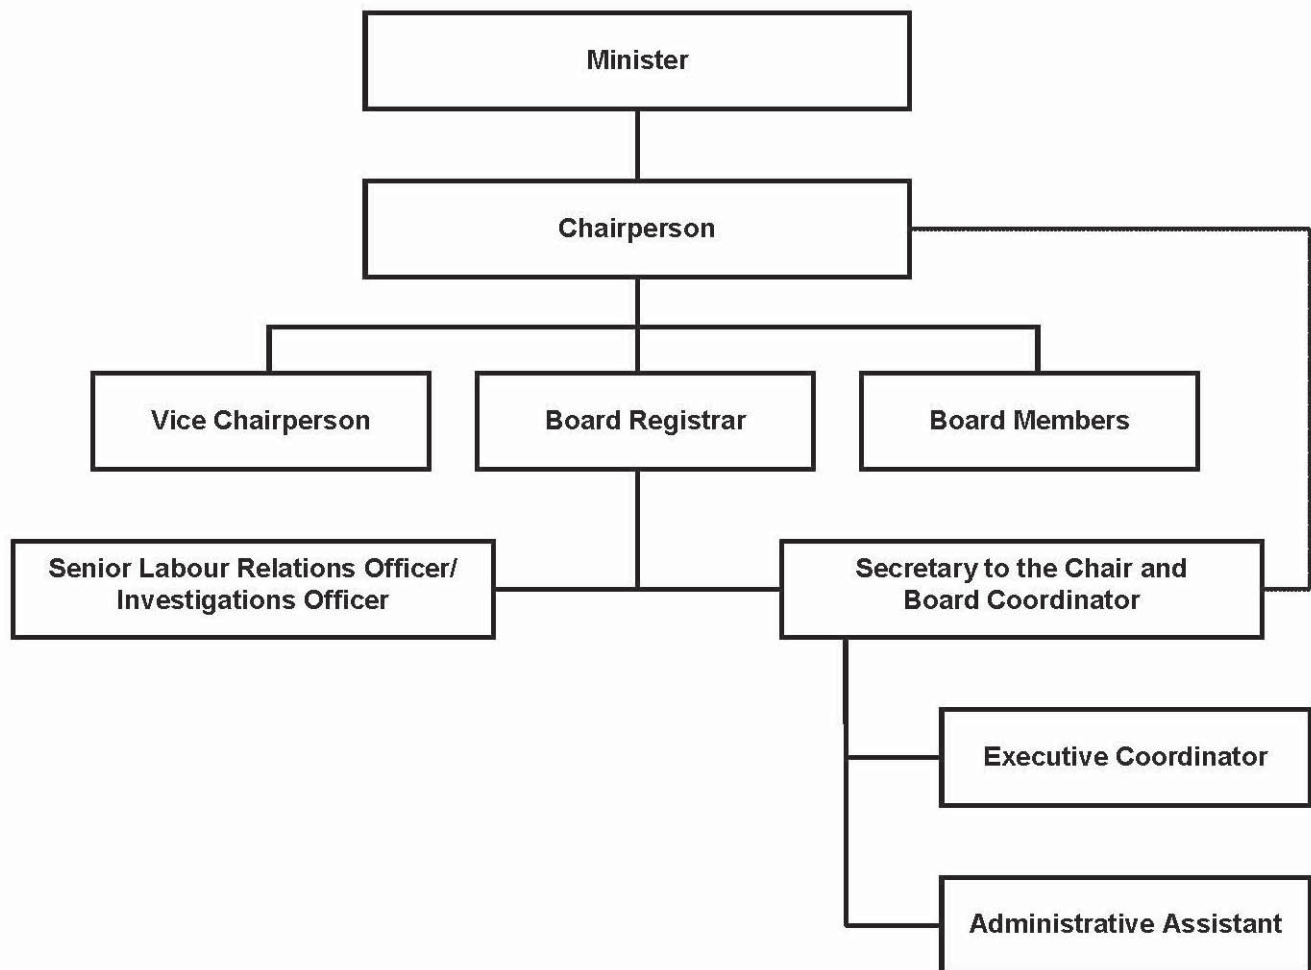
Minister

Chairperson

Vice Chairperson

Board Registrar

Board Members

Senior Labour Relations Officer/ Investigations Officer

Secretary to the Chair and Board Coordinator

Executive Coordinator

Administrative Assistant